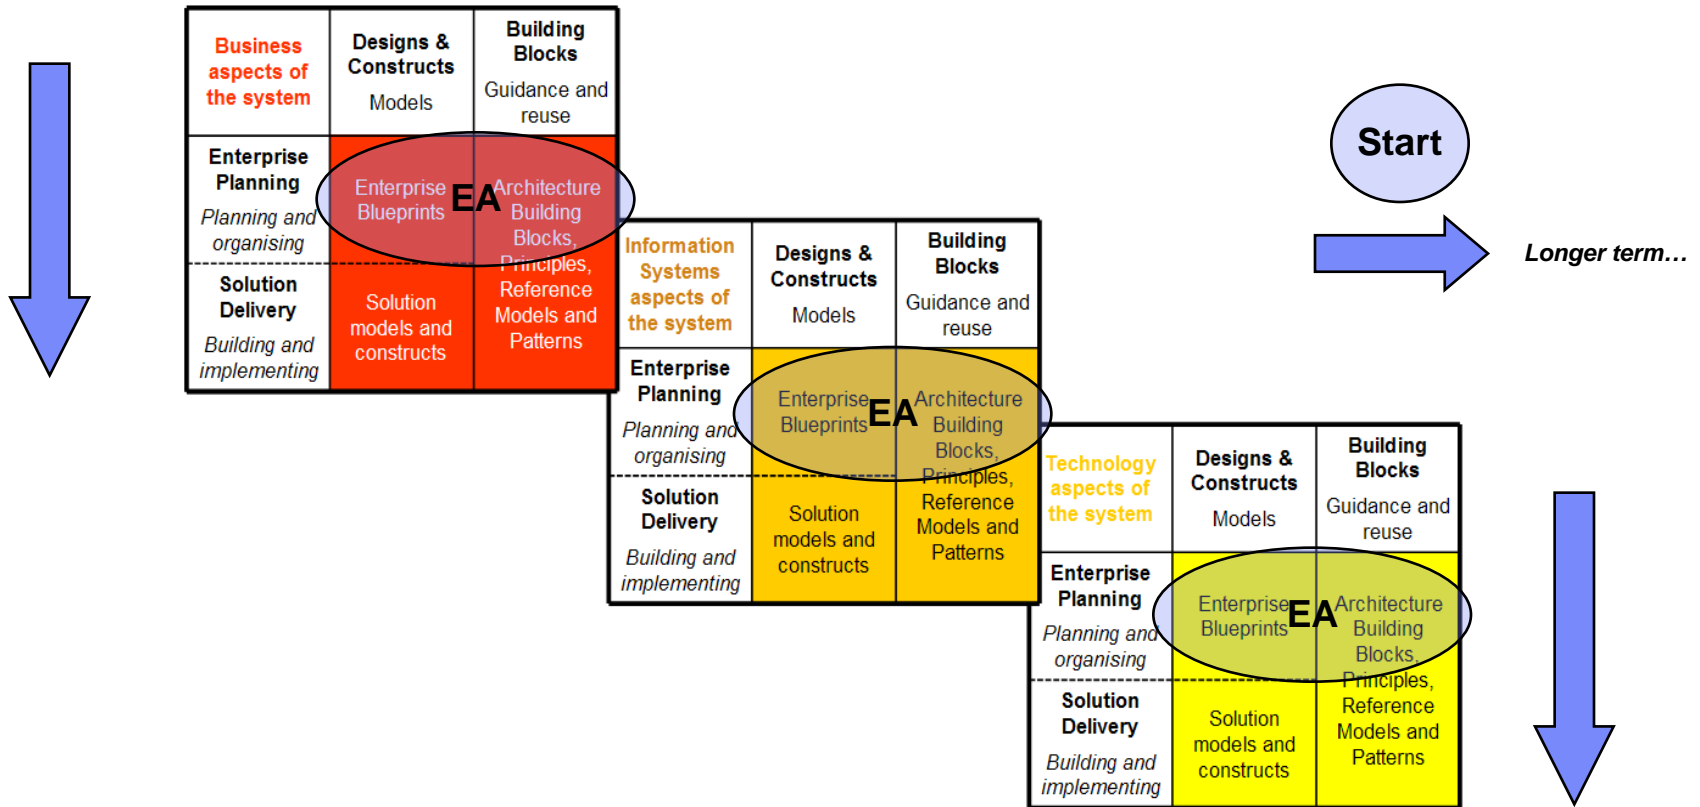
| Business aspects of the system | Designs & Constructs Models | Building Blocks Guidance and reuse |
|---|---|---|
| Enterprise Planning *Planning and organising* | Enterprise Blueprints | Architecture Building Blocks, Principles, Reference Models and Patterns |
| Solution Delivery *Building and implementing* | Solution models and constructs | |

EA

| Information Systems aspects of the system | Designs & Constructs Models | Building Blocks Guidance and reuse |
|---|---|---|
| Enterprise Planning *Planning and organising* | Enterprise Blueprints | Architecture Building Blocks, Principles, Reference Models and Patterns |
| Solution Delivery *Building and implementing* | Solution models and constructs | |

EA

| Technology aspects of the system | Designs & Constructs Models | Building Blocks Guidance and reuse |
|---|---|---|
| Enterprise Planning *Planning and organising* | Enterprise Blueprints | Architecture Building Blocks, Principles, Reference Models and Patterns |
| Solution Delivery *Building and implementing* | Solution models and constructs | |

EA

Start

Longer term…